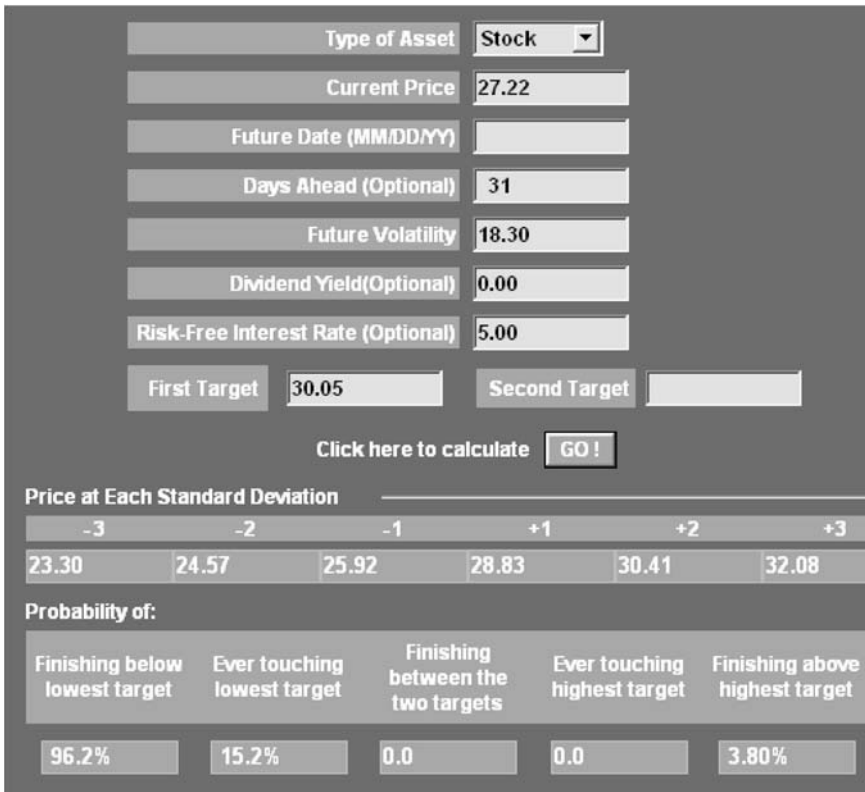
Type of Asset Stock

Current Price 27.22

Future Date (MM/DD/YY)

Days Ahead (Optional) 31

Future Volatility 18.30

Dividend Yield(Optional) 0.00

Risk-Free Interest Rate (Optional) 5.00

First Target 30.05 Second Target

Click here to calculate GO !

Price at Each Standard Deviation

| -3 | -2 | -1 | +1 | +2 | +3 |
|---|---|---|---|---|---|
| 23.30 | 24.57 | 25.92 | 28.83 | 30.41 | 32.08 |

Probability of:

| Finishing below lowest target | Ever touching lowest target | Finishing between the two targets | Ever touching highest target | Finishing above highest target |
|---|---|---|---|---|
| 96.2% | 15.2% | 0.0 | 0.0 | 3.80% |